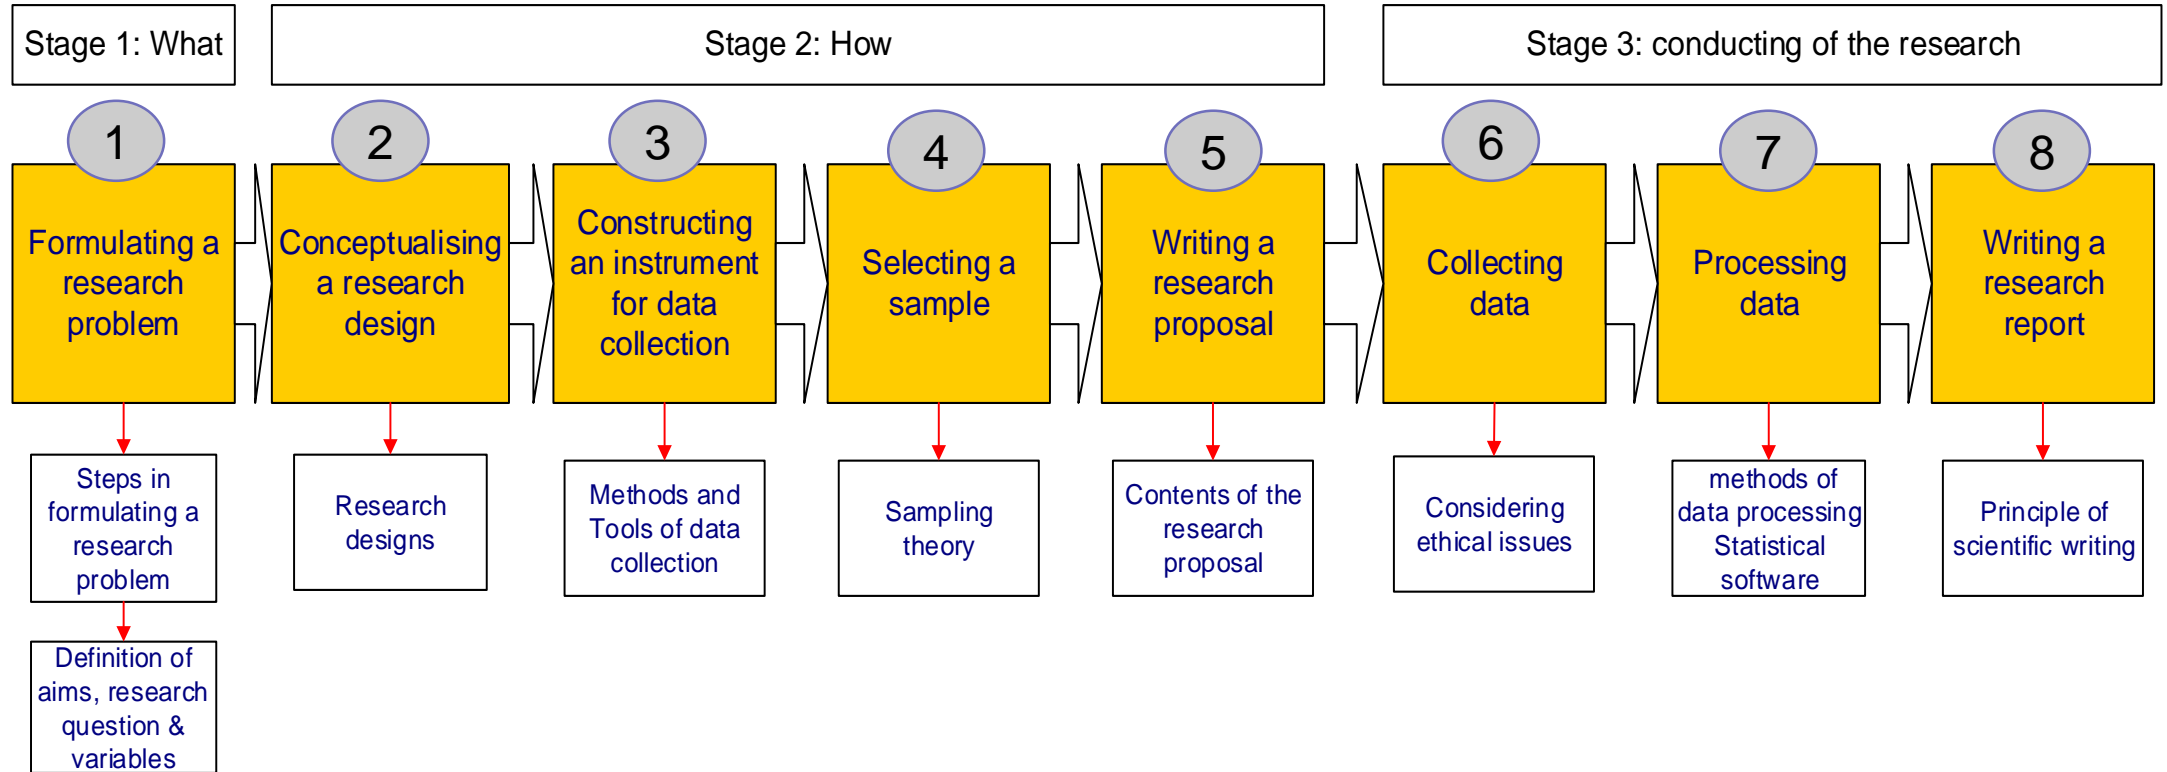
Stage 1: What

Stage 2: How

Stage 3: conducting of the research

1
Formulating a research problem

2
Conceptualising a research design

3
Constructing an instrument for data collection

4
Selecting a sample

5
Writing a research proposal

6
Collecting data

7
Processing data

8
Writing a research report

Steps in formulating a research problem

Definition of aims, research question & variables

Research designs

Methods and Tools of data collection

Sampling theory

Contents of the research proposal

Considering ethical issues

methods of data processing Statistical software

Principle of scientific writing